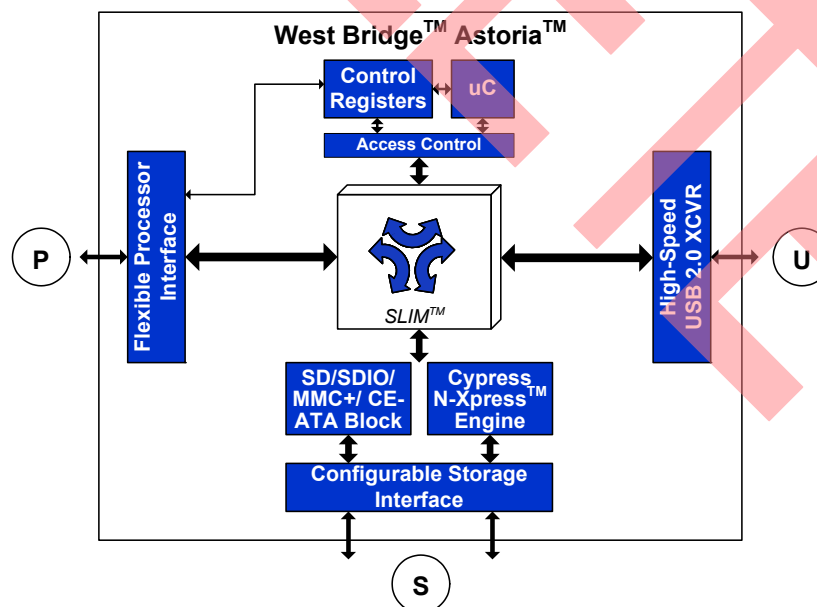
West Bridge$^{TM}$ Astoria$^{TM}$

Control Registers

uC

Access Control

Flexible Processor Interface

P

SLIM$^{TM}$

High-Speed USB 2.0 XCVR

U

SD/SDIO/ MMC+/ CE-ATA Block

Cypress N-Xpress$^{TM}$ Engine

Configurable Storage Interface

S